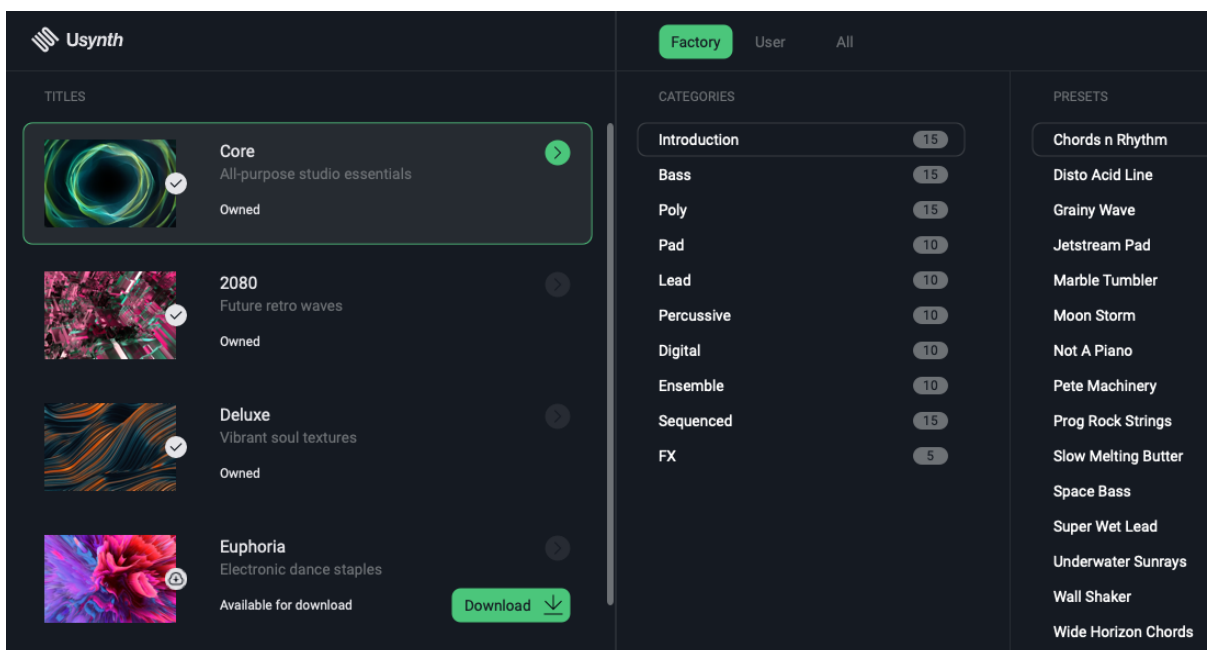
Usynth

Factory User All

TITLES

Core
All-purpose studio essentials
Owned

2080
Future retro waves
Owned

Deluxe
Vibrant soul textures
Owned

Euphoria
Electronic dance staples
Available for download
Download

CATEGORIES

| | |
|---|---|
| Introduction | 15 |
| Bass | 15 |
| Poly | 15 |
| Pad | 10 |
| Lead | 10 |
| Percussive | 10 |
| Digital | 10 |
| Ensemble | 10 |
| Sequenced | 15 |
| FX | 5 |

PRESETS

Chords n Rhythm
Disto Acid Line
Grainy Wave
Jetstream Pad
Marble Tumbler
Moon Storm
Not A Piano
Pete Machinery
Prog Rock Strings
Slow Melting Butter
Space Bass
Super Wet Lead
Underwater Sunrays
Wall Shaker
Wide Horizon Chords